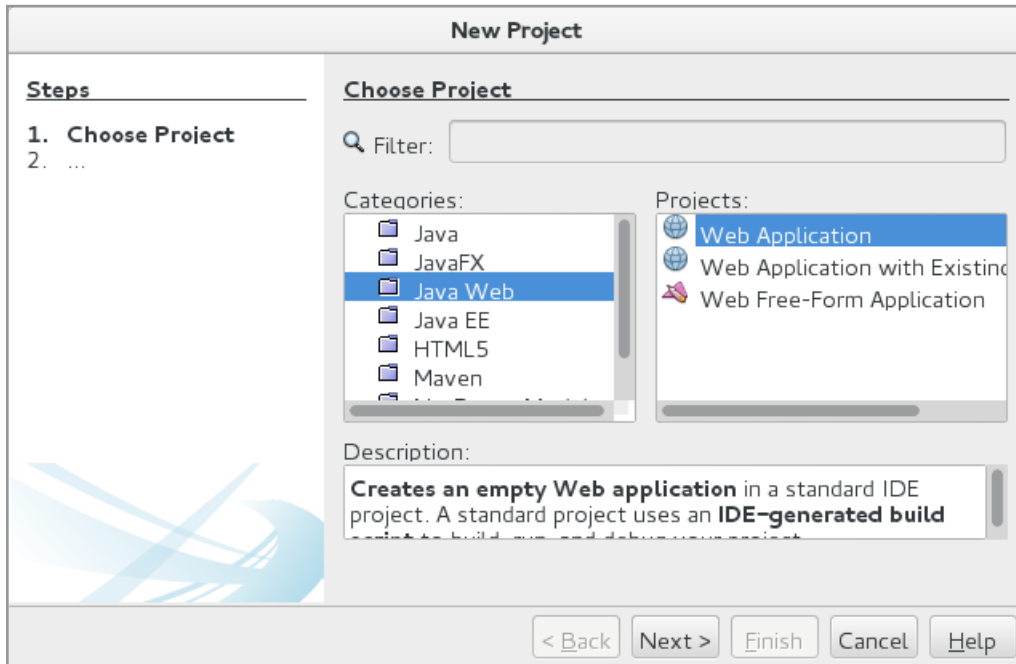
New Project

Steps

1. Choose Project
2. ...

Choose Project

Filter:

Categories:

Java
JavaFX
Java Web
Java EE
HTML5
Maven
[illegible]

Projects:

Web Application
Web Application with Existinc
Web Free-Form Application

Description:

**Creates an empty Web application** in a standard IDE project. A standard project uses an **IDE-generated build** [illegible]

< Back | Next > | Finish | Cancel | Help